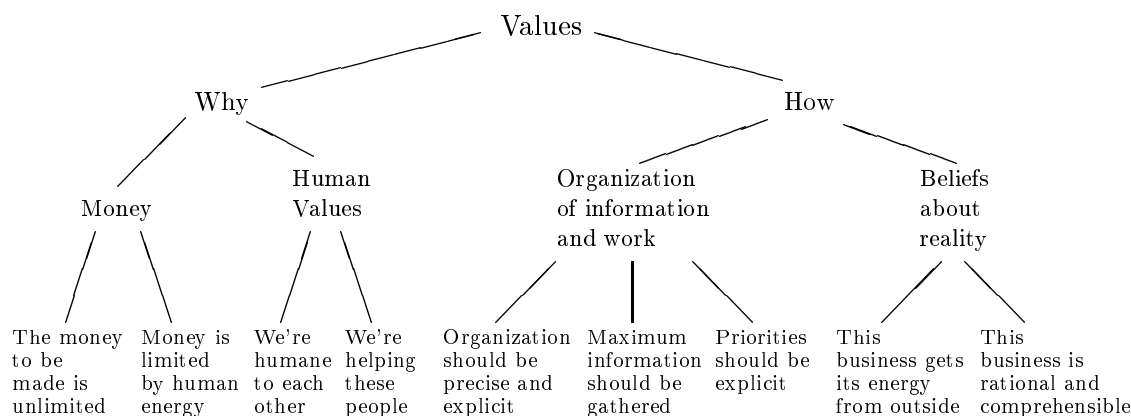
Values

Why

How

Money

Human Values

Organization of information and work

Beliefs about reality

The money to be made is unlimited

Money is limited by human energy

We're humane to each other

We're helping these people

Organization should be precise and explicit

Maximum information should be gathered

Priorities should be explicit

This business gets its energy from outside

This business is rational and comprehensible